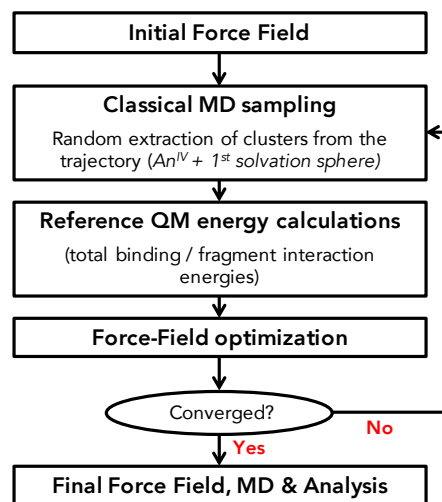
Initial Force Field

Classical MD sampling

Random extraction of clusters from the trajectory ($An^{IV}$ + $1^{st}$ solvation sphere)

Reference QM energy calculations

(total binding / fragment interaction energies)

Force-Field optimization

Converged?

No

Yes

Final Force Field, MD & Analysis